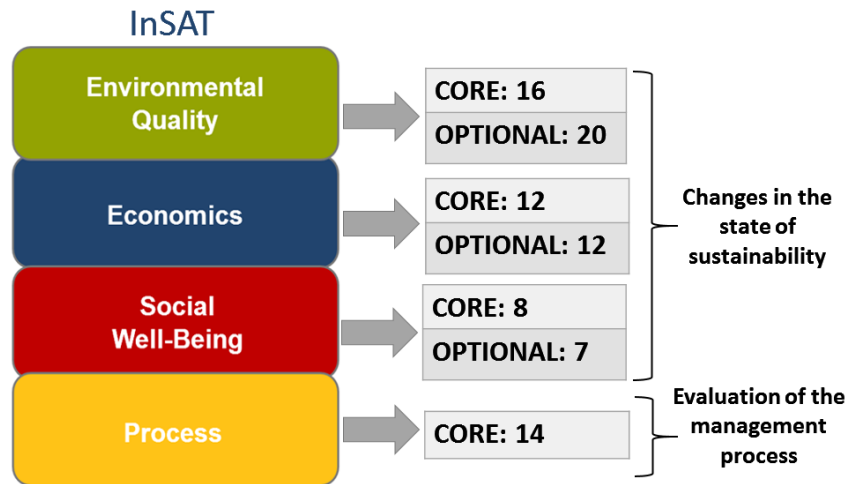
InSAT

Environmental Quality

CORE: 16
OPTIONAL: 20

Economics

CORE: 12
OPTIONAL: 12

Social Well-Being

CORE: 8
OPTIONAL: 7

Changes in the state of sustainability

Process

CORE: 14

Evaluation of the management process